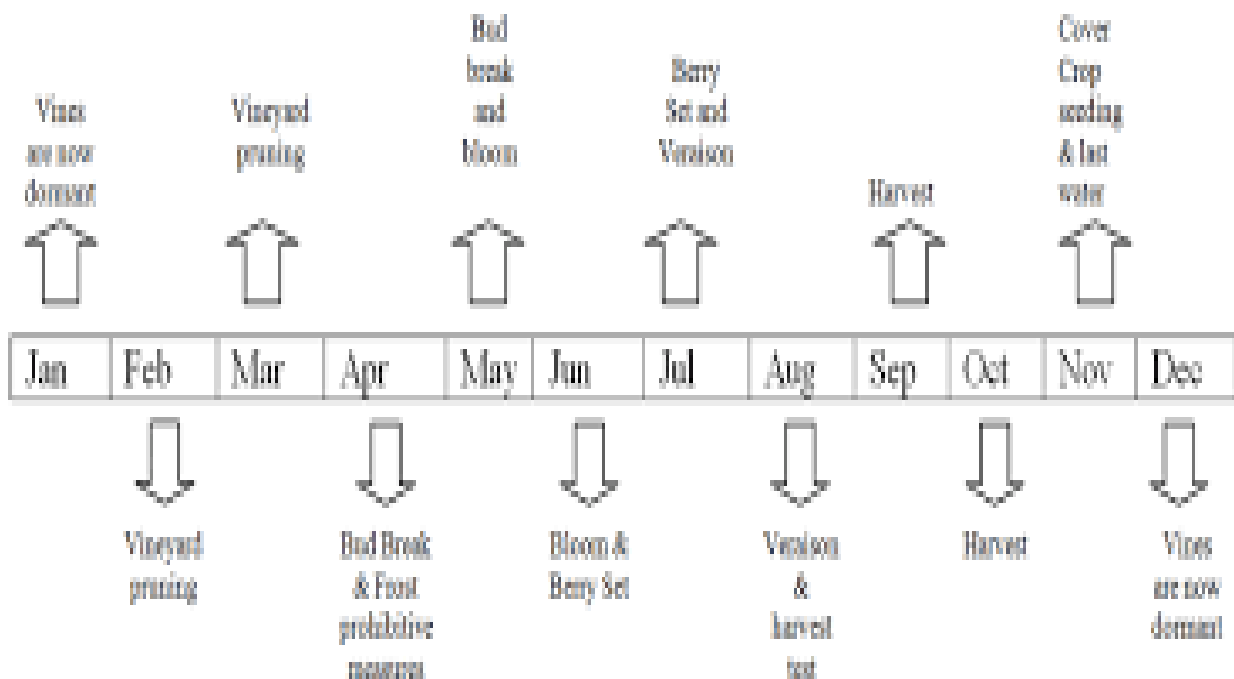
Vines are now dormant

Vineyard pruning

Bud break and bloom

Berry Set and Veraison

Harvest

Cover Crop seeding & last water

| Jan | Feb | Mar | Apr | May | Jun | Jul | Aug | Sep | Oct | Nov | Dec |
|---|---|---|---|---|---|---|---|---|---|---|---|

Vineyard pruning

Bud Break & Frost preventive measures

Bloom & Berry Set

Veraison & harvest test

Harvest

Vines are now dormant